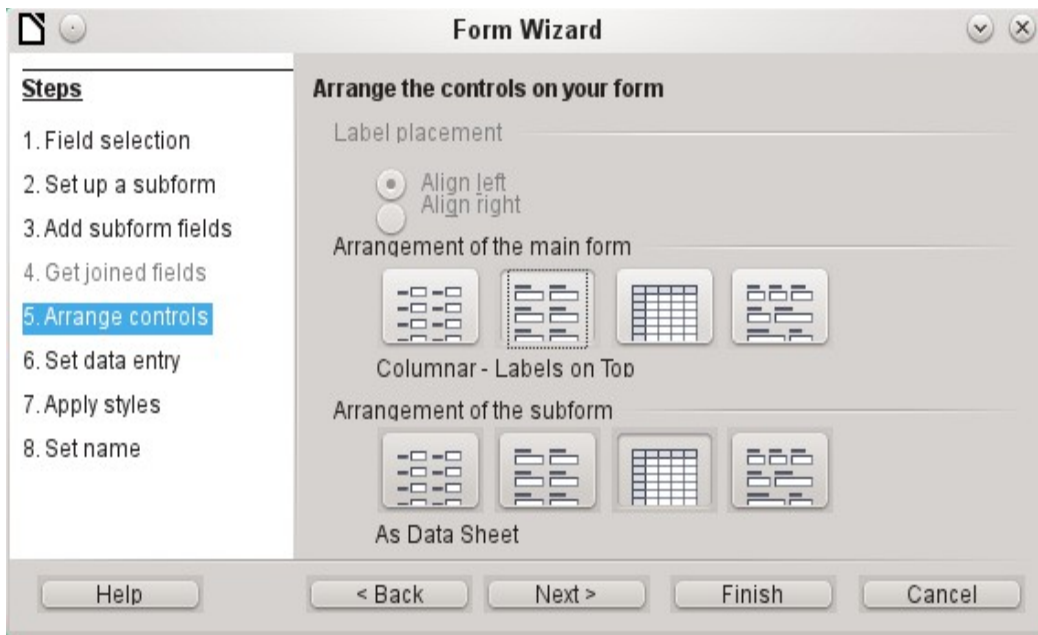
Form Wizard

Steps

1. Field selection

2. Set up a subform

3. Add subform fields

4. Get joined fields

5. Arrange controls

6. Set data entry

7. Apply styles

8. Set name

Arrange the controls on your form

Label placement

Align left

Align right

Arrangement of the main form

Columnar - Labels on Top

Arrangement of the subform

As Data Sheet

Help

< Back

Next >

Finish

Cancel